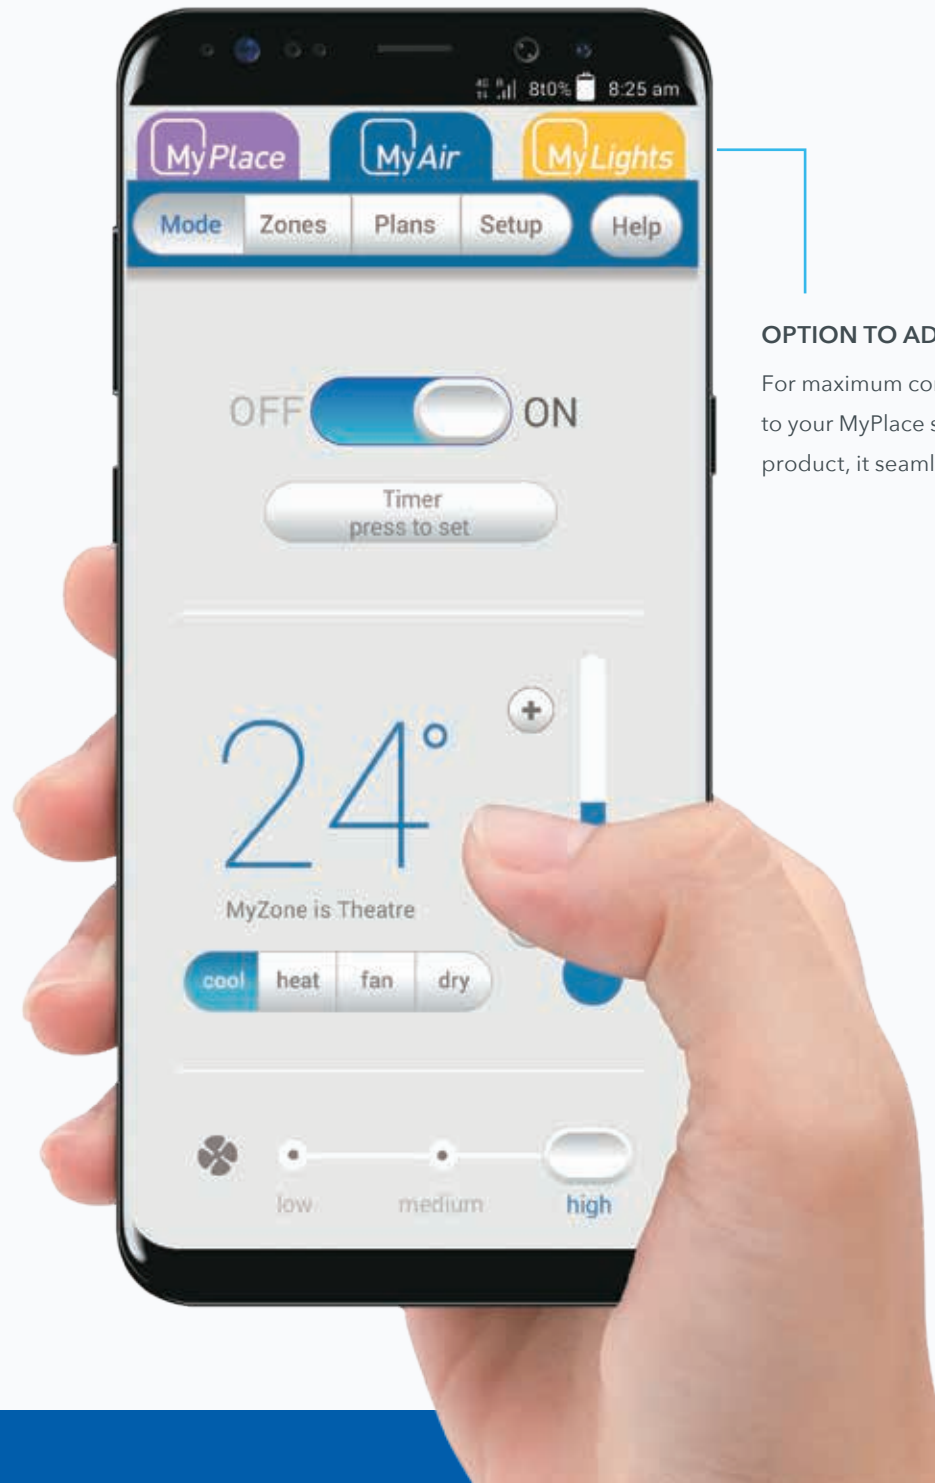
8t0% 8:25 am

MyPlace MyAir MyLights

Mode Zones Plans Setup Help

OFF ON

Timer
press to set

24°

MyZone is Theatre

cool heat fan dry

low medium high

OPTION TO AD

For maximum co
to your MyPlace s
product, it seaml